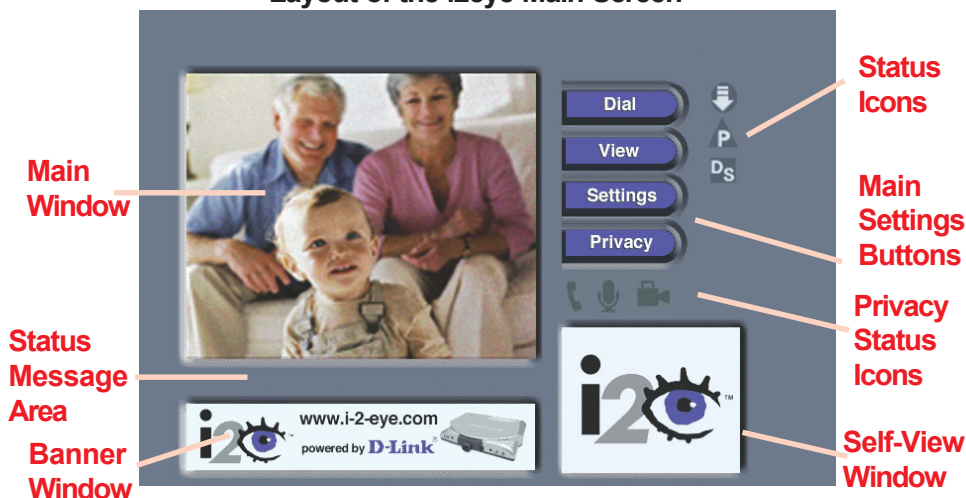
Layout of the i2eye Main Screen

Main Window

Status Message Area

Banner Window

Dial

View

Settings

Privacy

P

DS

Status Icons

Main Settings Buttons

Privacy Status Icons

Self-View Window

www.i-2-eye.com

powered by D-Link

i2

i2™